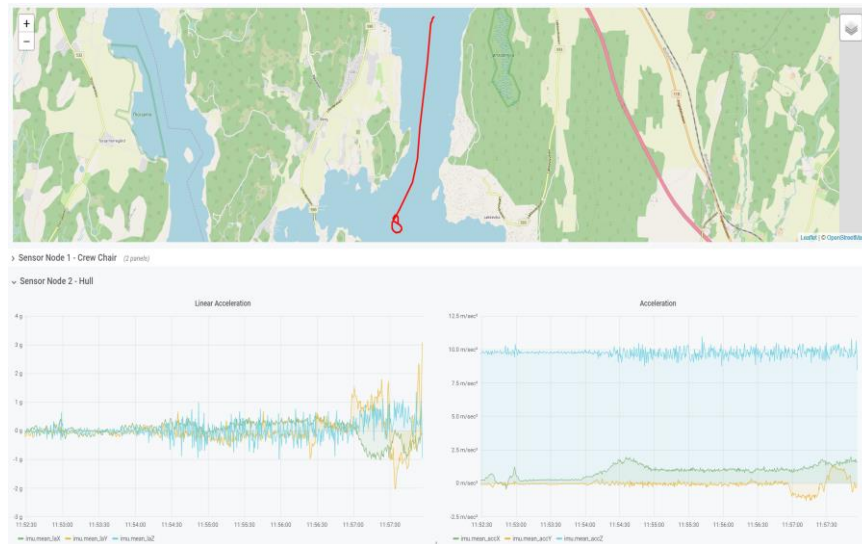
+
−

Leaflet | © OpenStreetMa

› Sensor Node 1 - Crew Chair (2 panels)

⌄ Sensor Node 2 - Hull

Linear Acceleration

4 g
3 g
2 g
1 g
0 g
-1 g
-2 g
-3 g

11:52:30 11:53:00 11:53:30 11:54:00 11:54:30 11:55:00 11:55:30 11:56:00 11:56:30 11:57:00 11:57:30

imu.mean_laX imu.mean_laY imu.mean_laZ

Acceleration

12.5 m/sec²
10.0 m/sec²
7.5 m/sec²
5.0 m/sec²
2.5 m/sec²
0 m/sec²
-2.5 m/sec²

11:52:30 11:53:00 11:53:30 11:54:00 11:54:30 11:55:00 11:55:30 11:56:00 11:56:30 11:57:00 11:57:30

imu.mean_accX imu.mean_accY imu.mean_accZ